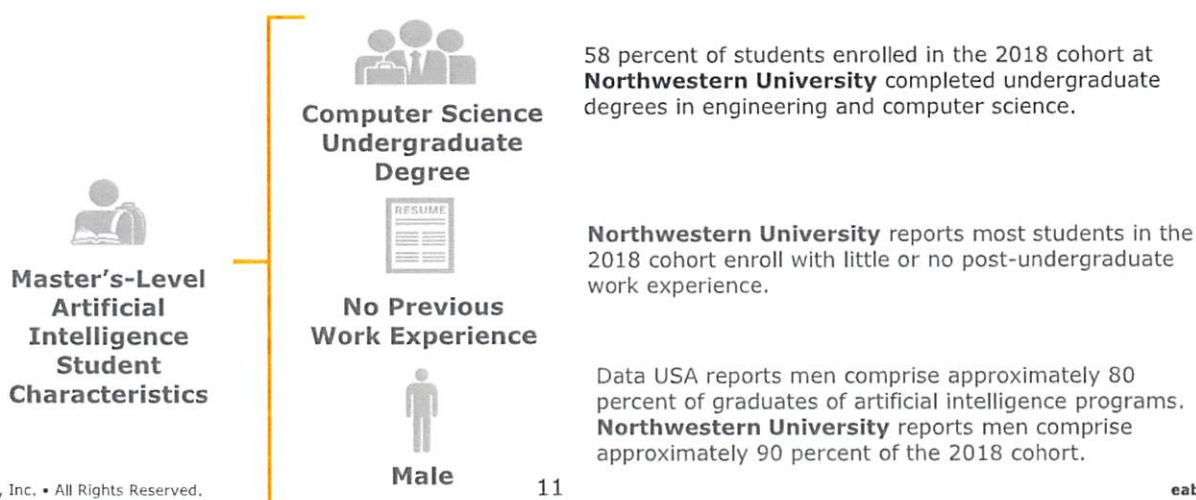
Master's-Level Artificial Intelligence Student Characteristics

Computer Science Undergraduate Degree

58 percent of students enrolled in the 2018 cohort at **Northwestern University** completed undergraduate degrees in engineering and computer science.

RESUME

No Previous Work Experience

**Northwestern University** reports most students in the 2018 cohort enroll with little or no post-undergraduate work experience.

Male

Data USA reports men comprise approximately 80 percent of graduates of artificial intelligence programs. **Northwestern University** reports men comprise approximately 90 percent of the 2018 cohort.

, Inc. • All Rights Reserved.

11

eat